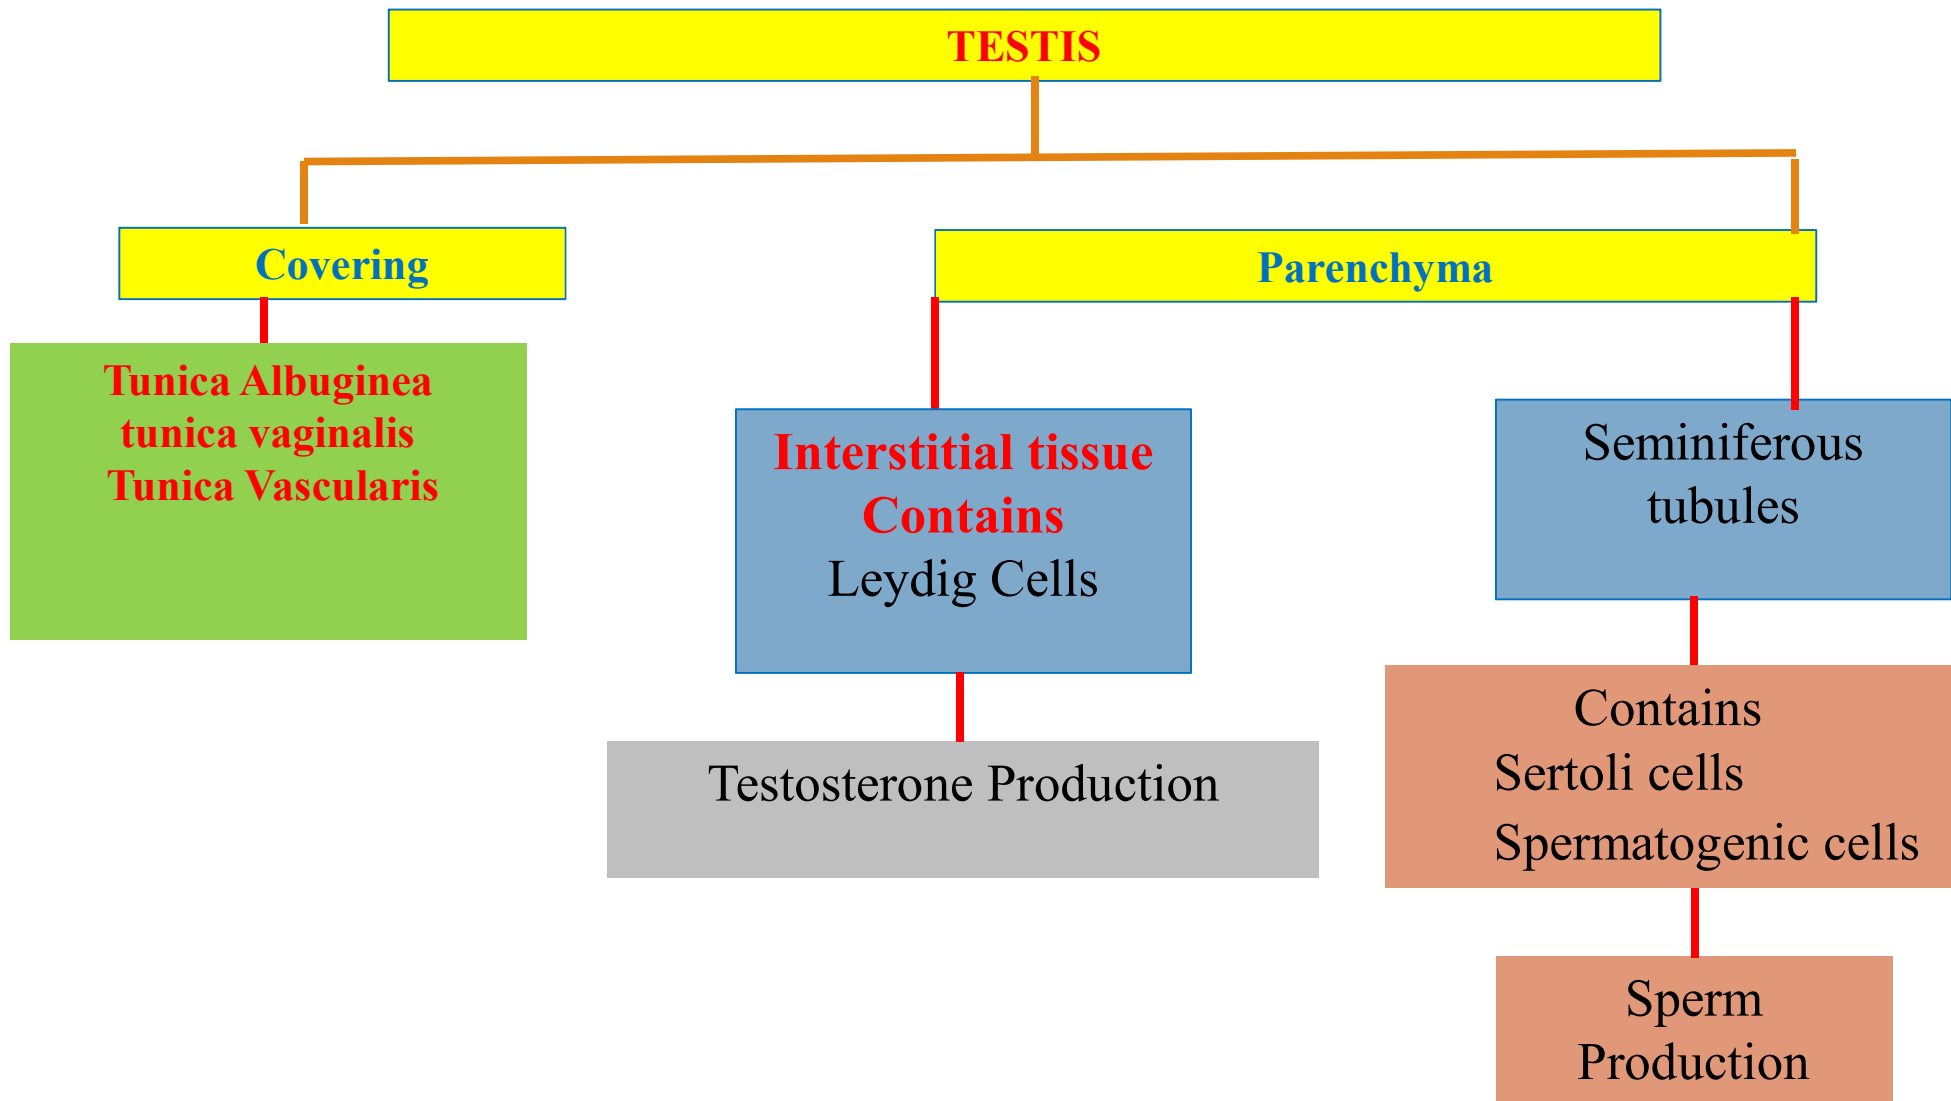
TESTIS

Covering

Parenchyma

Tunica Albuginea
tunica vaginalis
Tunica Vascularis

Interstitial tissue
Contains
Leydig Cells

Testosterone Production

Seminiferous tubules

Contains
Sertoli cells
Spermatogenic cells

Sperm Production